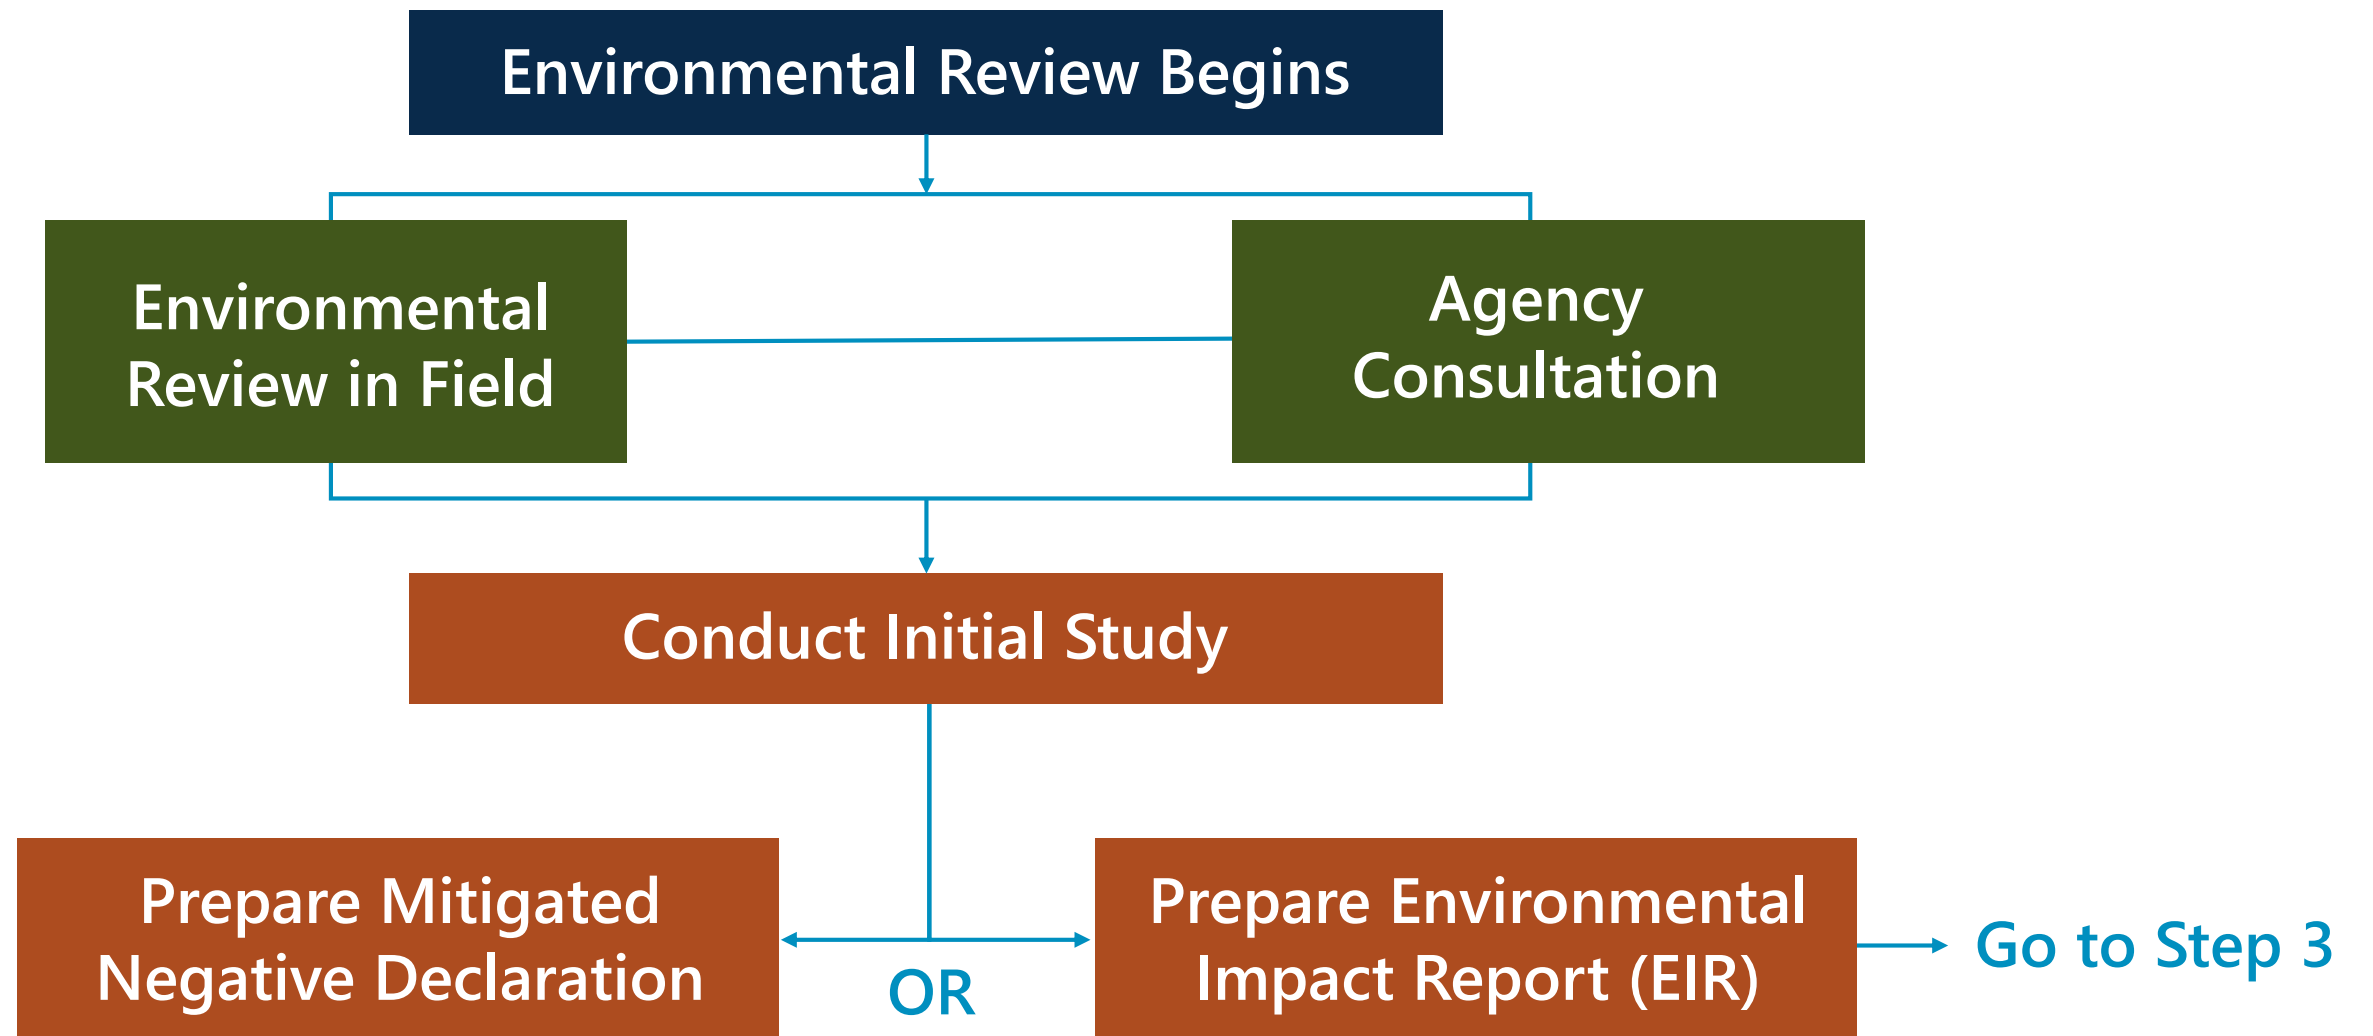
Environmental Review Begins

Environmental Review in Field

Agency Consultation

Conduct Initial Study

Prepare Mitigated Negative Declaration

OR

Prepare Environmental Impact Report (EIR)

Go to Step 3